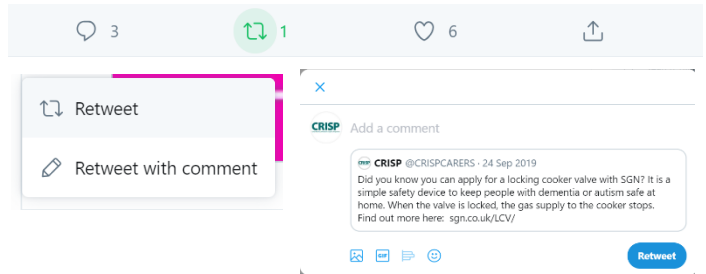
3 1 6

Retweet

Retweet with comment

×

CRISP Add a comment

CRISP CRISP @CRISPCARERS · 24 Sep 2019
Did you know you can apply for a locking cooker valve with SGN? It is a simple safety device to keep people with dementia or autism safe at home. When the valve is locked, the gas supply to the cooker stops. Find out more here: sgn.co.uk/LCV/

GIF

Retweet